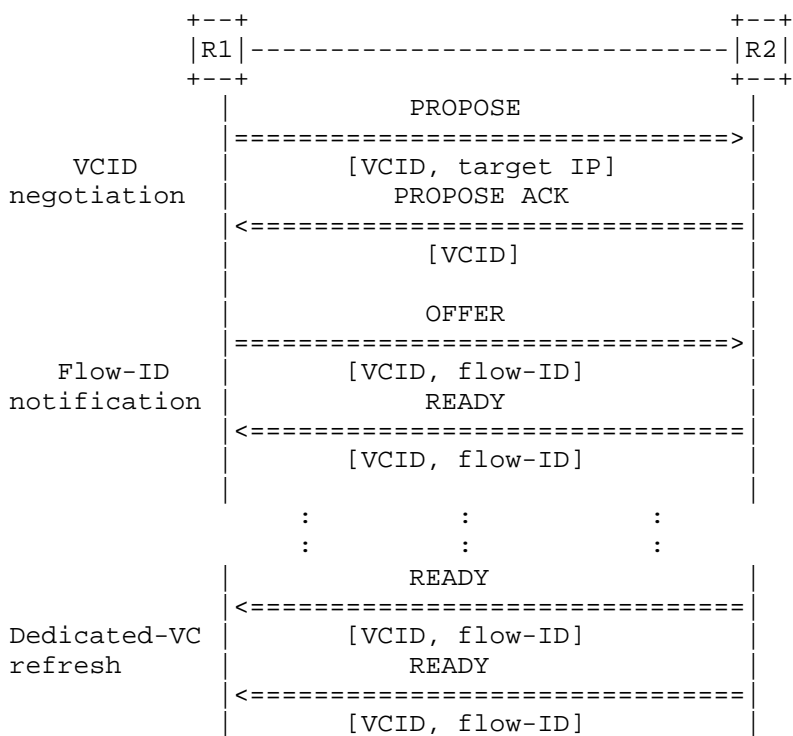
R1

R2

PROPOSE

VCID negotiation

[VCID, target IP]

PROPOSE ACK

[VCID]

OFFER

Flow-ID notification

[VCID, flow-ID]

READY

[VCID, flow-ID]

:

:

:

:

:

:

READY

Dedicated-VC refresh

[VCID, flow-ID]

READY

[VCID, flow-ID]